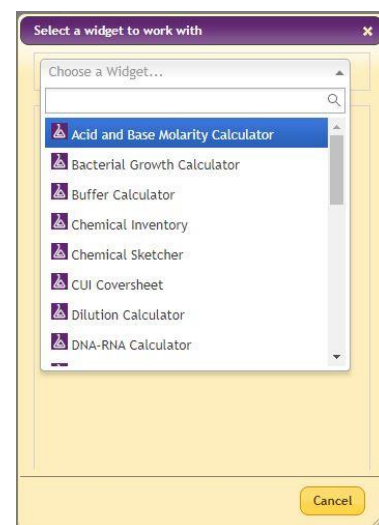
Select a widget to work with

×

Choose a Widget...

Acid and Base Molarity Calculator

Bacterial Growth Calculator

Buffer Calculator

Chemical Inventory

Chemical Sketcher

CUI Coversheet

Dilution Calculator

DNA-RNA Calculator

Cancel